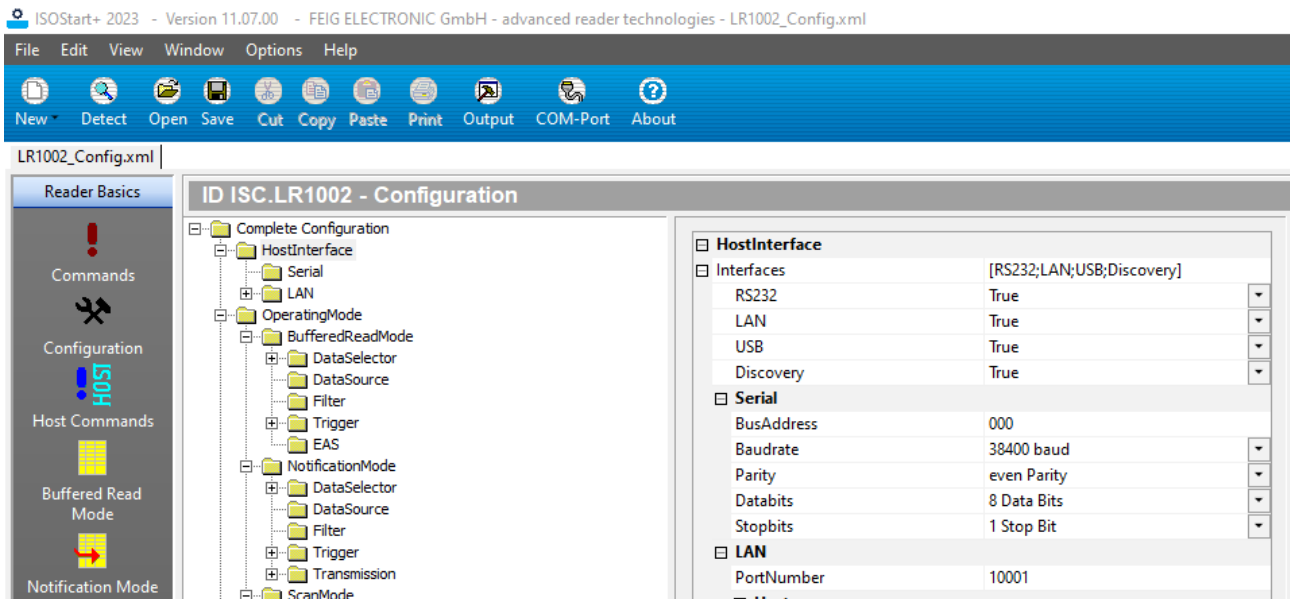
ISOStart+ 2023 - Version 11.07.00 - FEIG ELECTRONIC GmbH - advanced reader technologies - LR1002_Config.xml

File Edit View Window Options Help

New Detect Open Save Cut Copy Paste Print Output COM-Port About

LR1002_Config.xml

Reader Basics

Commands

Configuration

HOST

Host Commands

Buffered Read Mode

Notification Mode

ID ISC.LR1002 - Configuration

Complete Configuration
HostInterface
Serial
LAN
OperatingMode
BufferedReadMode
DataSelector
DataSource
Filter
Trigger
EAS
NotificationMode
DataSelector
DataSource
Filter
Trigger
Transmission
ScanMode

| HostInterface | |
|---|---|
| Interfaces | [RS232;LAN;USB;Discovery] |
| RS232 | True |
| LAN | True |
| USB | True |
| Discovery | True |
| Serial | |
| BusAddress | 000 |
| Baudrate | 38400 baud |
| Parity | even Parity |
| Databits | 8 Data Bits |
| Stopbits | 1 Stop Bit |
| LAN | |
| PortNumber | 10001 |